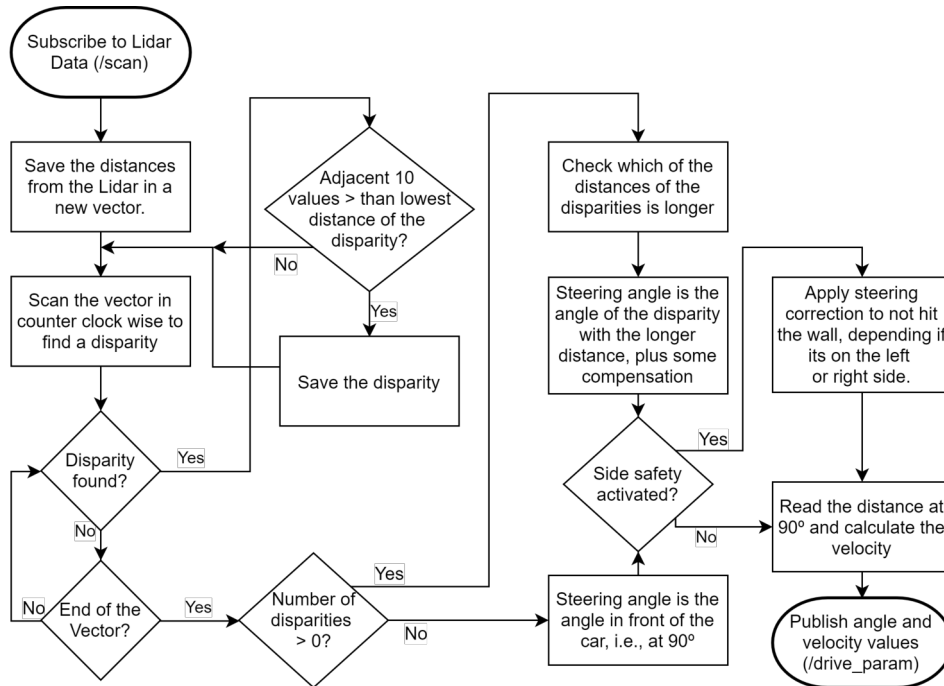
Subscribe to Lidar Data (/scan)

Save the distances from the Lidar in a new vector.

Scan the vector in counter clock wise to find a disparity

Disparity found?

Yes

No

End of the Vector?

No

Yes

Adjacent 10 values > than lowest distance of the disparity?

No

Yes

Save the disparity

Number of disparities > 0?

Yes

No

Check which of the distances of the disparities is longer

Steering angle is the angle of the disparity with the longer distance, plus some compensation

Side safety activated?

Yes

No

Steering angle is the angle in front of the car, i.e., at 90º

Apply steering correction to not hit the wall, depending if its on the left or right side.

Read the distance at 90º and calculate the velocity

Publish angle and velocity values (/drive_param)